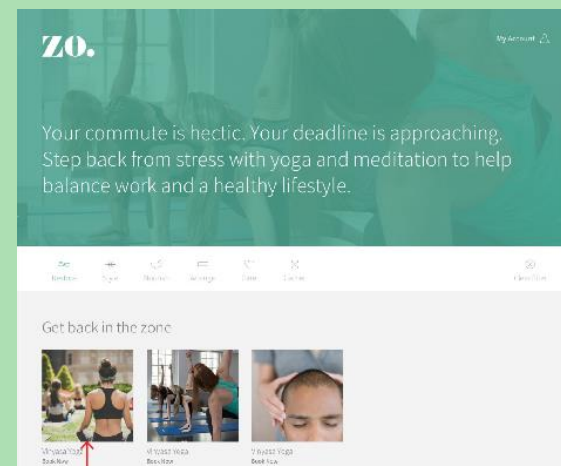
ZO.

My Account

Your commute is hectic. Your deadline is approaching. Step back from stress with yoga and meditation to help balance work and a healthy lifestyle.

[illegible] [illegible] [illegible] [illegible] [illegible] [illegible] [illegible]

Get back in the zone

Vinyasa Yoga
Book Now

Vinyasa Yoga
Book Now

Vinyasa Yoga
Book Now